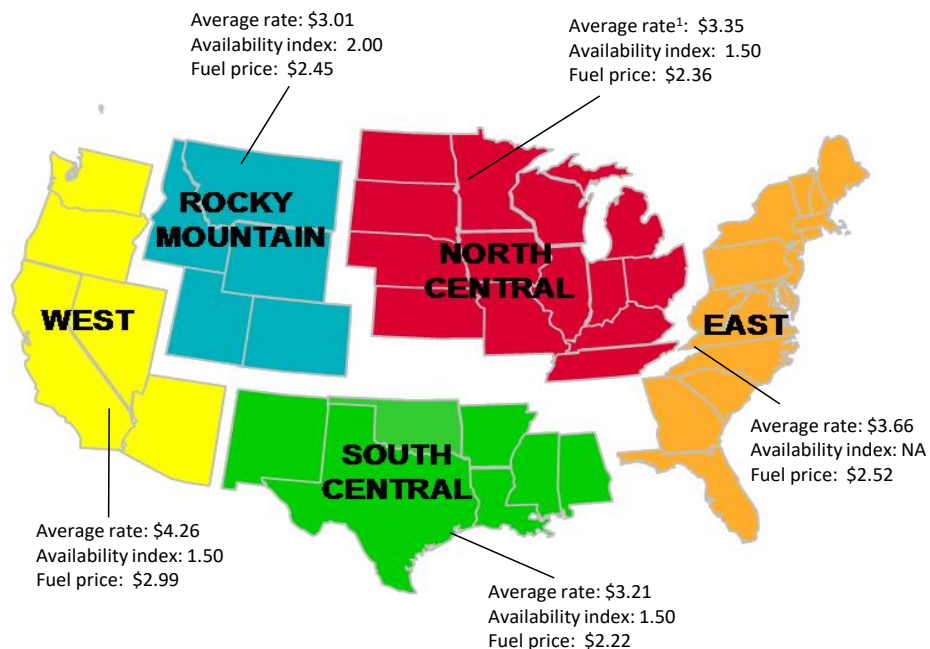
Average rate: $3.01
Availability index: 2.00
Fuel price: $2.45

Average rate$^1$: $3.35
Availability index: 1.50
Fuel price: $2.36

ROCKY MOUNTAIN

NORTH CENTRAL

WEST

EAST

SOUTH CENTRAL

Average rate: $3.66
Availability index: NA
Fuel price: $2.52

Average rate: $4.26
Availability index: 1.50
Fuel price: $2.99

Average rate: $3.21
Availability index: 1.50
Fuel price: $2.22